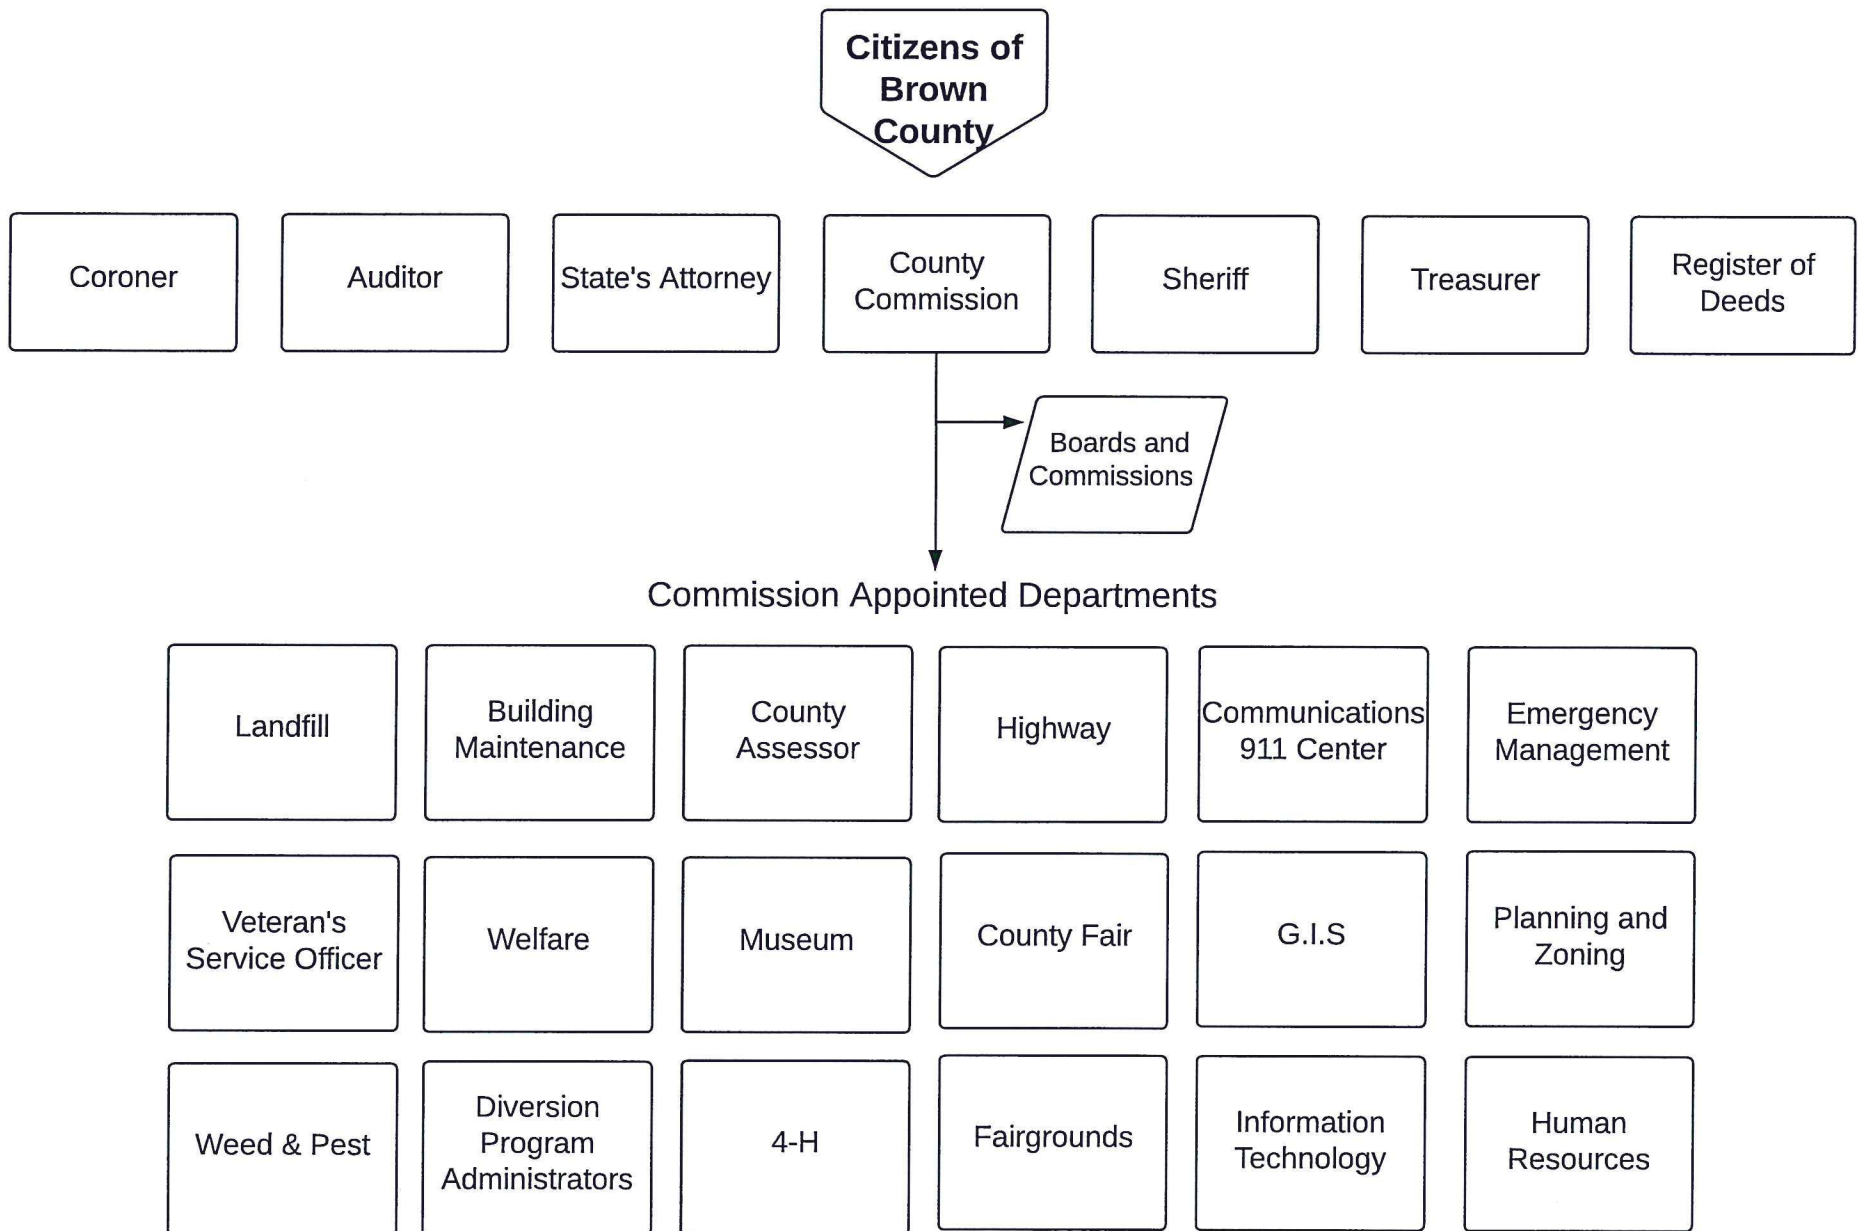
Citizens of Brown County

Coroner

Auditor

State's Attorney

County Commission

Sheriff

Treasurer

Register of Deeds

Boards and Commissions

Commission Appointed Departments

Landfill

Building Maintenance

County Assessor

Highway

Communications 911 Center

Emergency Management

Veteran's Service Officer

Welfare

Museum

County Fair

G.I.S

Planning and Zoning

Weed & Pest

Diversion Program Administrators

4-H

Fairgrounds

Information Technology

Human Resources